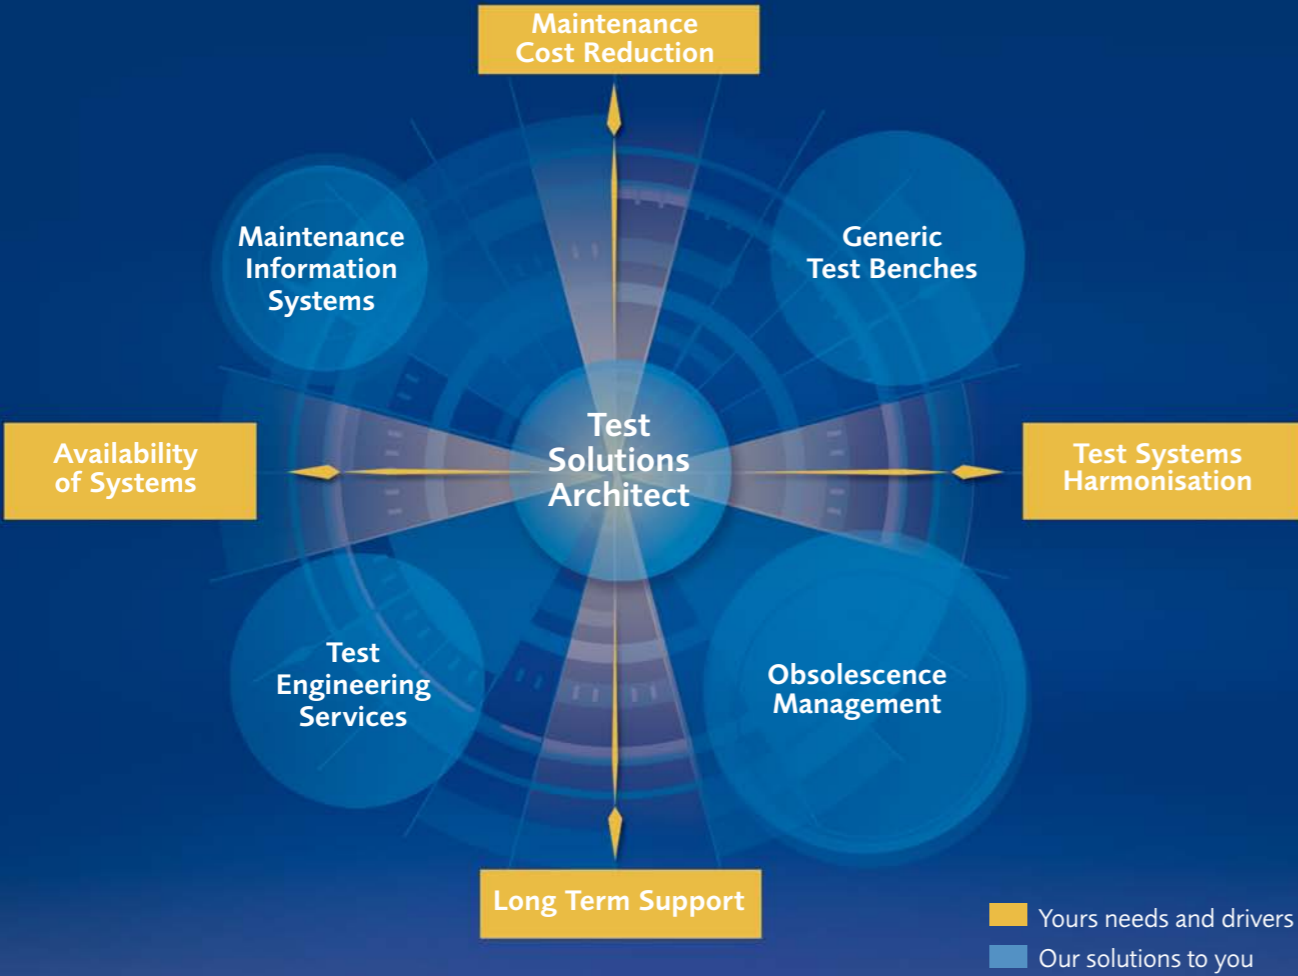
Maintenance Cost Reduction

Maintenance Information Systems

Generic Test Benches

Availability of Systems

Test Solutions Architect

Test Systems Harmonisation

Test Engineering Services

Obsolescence Management

Long Term Support

Yours needs and drivers

Our solutions to you